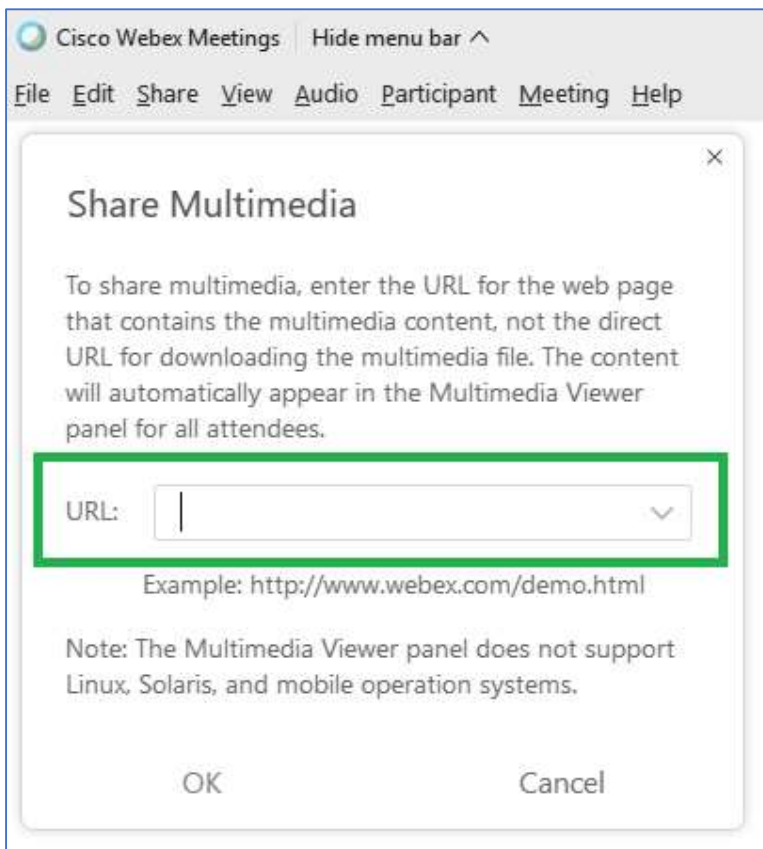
Cisco Webex Meetings | Hide menu bar ^

File Edit Share View Audio Participant Meeting Help

×

Share Multimedia

To share multimedia, enter the URL for the web page that contains the multimedia content, not the direct URL for downloading the multimedia file. The content will automatically appear in the Multimedia Viewer panel for all attendees.

URL:

Example: http://www.webex.com/demo.html

Note: The Multimedia Viewer panel does not support Linux, Solaris, and mobile operation systems.

OK

Cancel